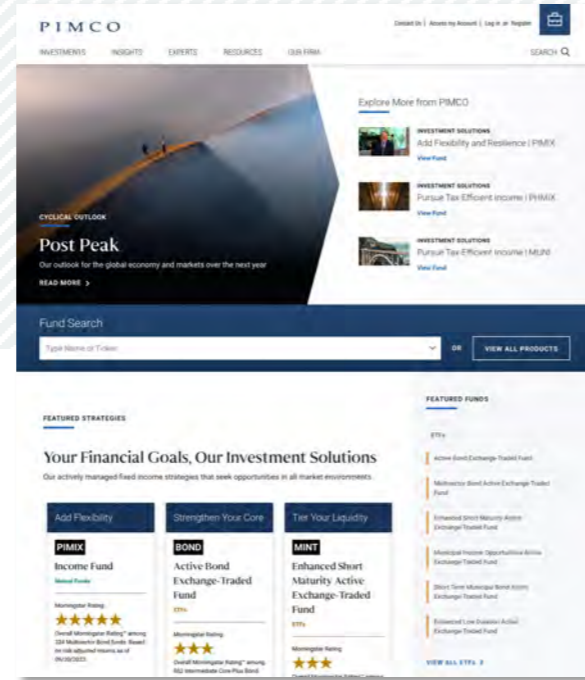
PIMCO

Contact Us | Access my Account | Log in or Register

INVESTMENTS INSIGHTS EXPERTS RESOURCES OUR FIRM SEARCH

CYCLICAL OUTLOOK

Post Peak

Our outlook for the global economy and markets over the next year

READ MORE >

Explore More from PIMCO

INVESTMENT SOLUTIONS
Add Flexibility and Resilience | PIMIX
View Fund

INVESTMENT SOLUTIONS
Pursue Tax Efficient Income | PHMIX
View Fund

INVESTMENT SOLUTIONS
Pursue Tax Efficient Income | MUNI
View Fund

Fund Search

Type Name or Ticker

OR

VIEW ALL PRODUCTS

FEATURED STRATEGIES

Your Financial Goals, Our Investment Solutions

Our actively managed fixed income strategies that seek opportunities in all market environments.

Add Flexibility

PIMIX

Income Fund

Mutual Funds

Morningstar Rating

★★★★★

Overall Morningstar Rating™ among 324 Multisector Bond funds. Based on risk adjusted returns as of 09/30/2023.

Strengthen Your Core

BOND

Active Bond Exchange-Traded Fund

ETFs

Morningstar Rating

★★★

Overall Morningstar Rating™ among 552 Intermediate Core-Plus Bond

Tier Your Liquidity

MINT

Enhanced Short Maturity Active Exchange-Traded Fund

ETFs

Morningstar Rating

★★★

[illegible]

FEATURED FUNDS

ETFs

Active Bond Exchange-Traded Fund

Multisector Bond Active Exchange-Traded Fund

Enhanced Short Maturity Active Exchange-Traded Fund

Municipal Income Opportunities Active Exchange-Traded Fund

Short Term Municipal Bond Active Exchange-Traded Fund

Enhanced Low Duration Active Exchange-Traded Fund

VIEW ALL ETFs >